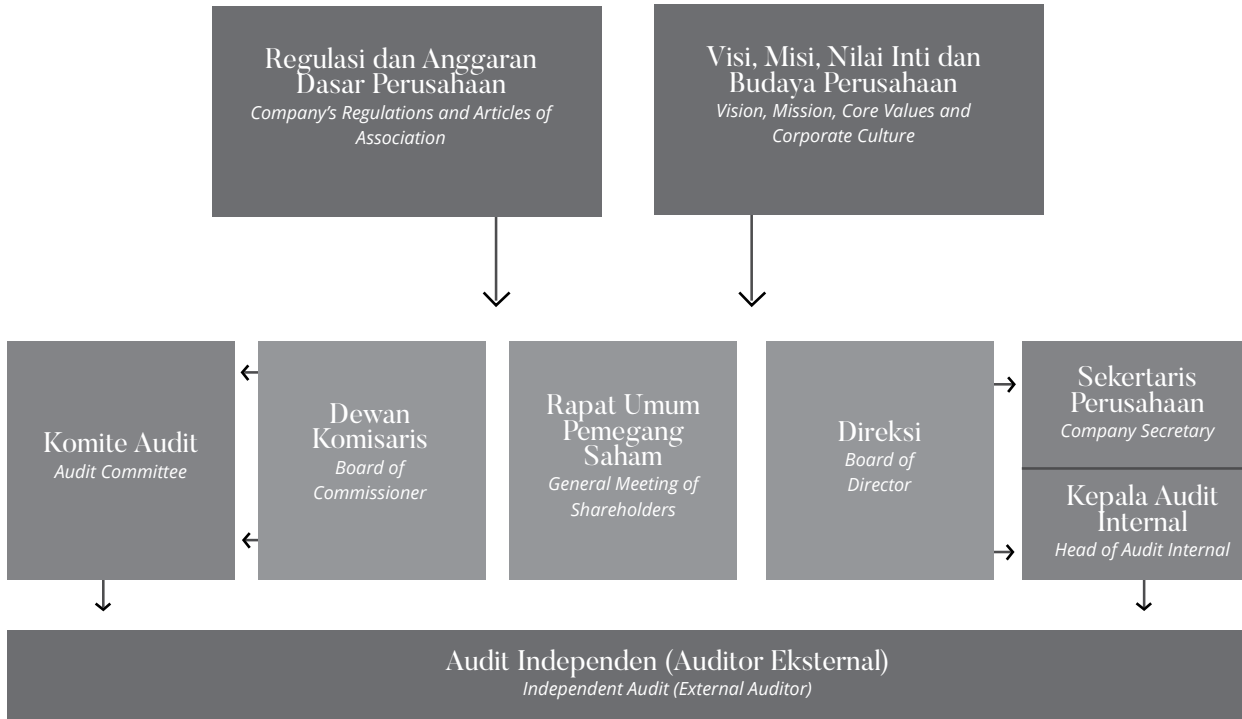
Regulasi dan Anggaran Dasar Perusahaan
*Company's Regulations and Articles of Association*

Visi, Misi, Nilai Inti dan Budaya Perusahaan
*Vision, Mission, Core Values and Corporate Culture*

Komite Audit
*Audit Committee*

Dewan Komisaris
*Board of Commissioner*

Rapat Umum Pemegang Saham
*General Meeting of Shareholders*

Direksi
*Board of Director*

Sekertaris Perusahaan
*Company Secretary*

Kepala Audit Internal
*Head of Audit Internal*

Audit Independen (Auditor Eksternal)
*Independent Audit (External Auditor)*